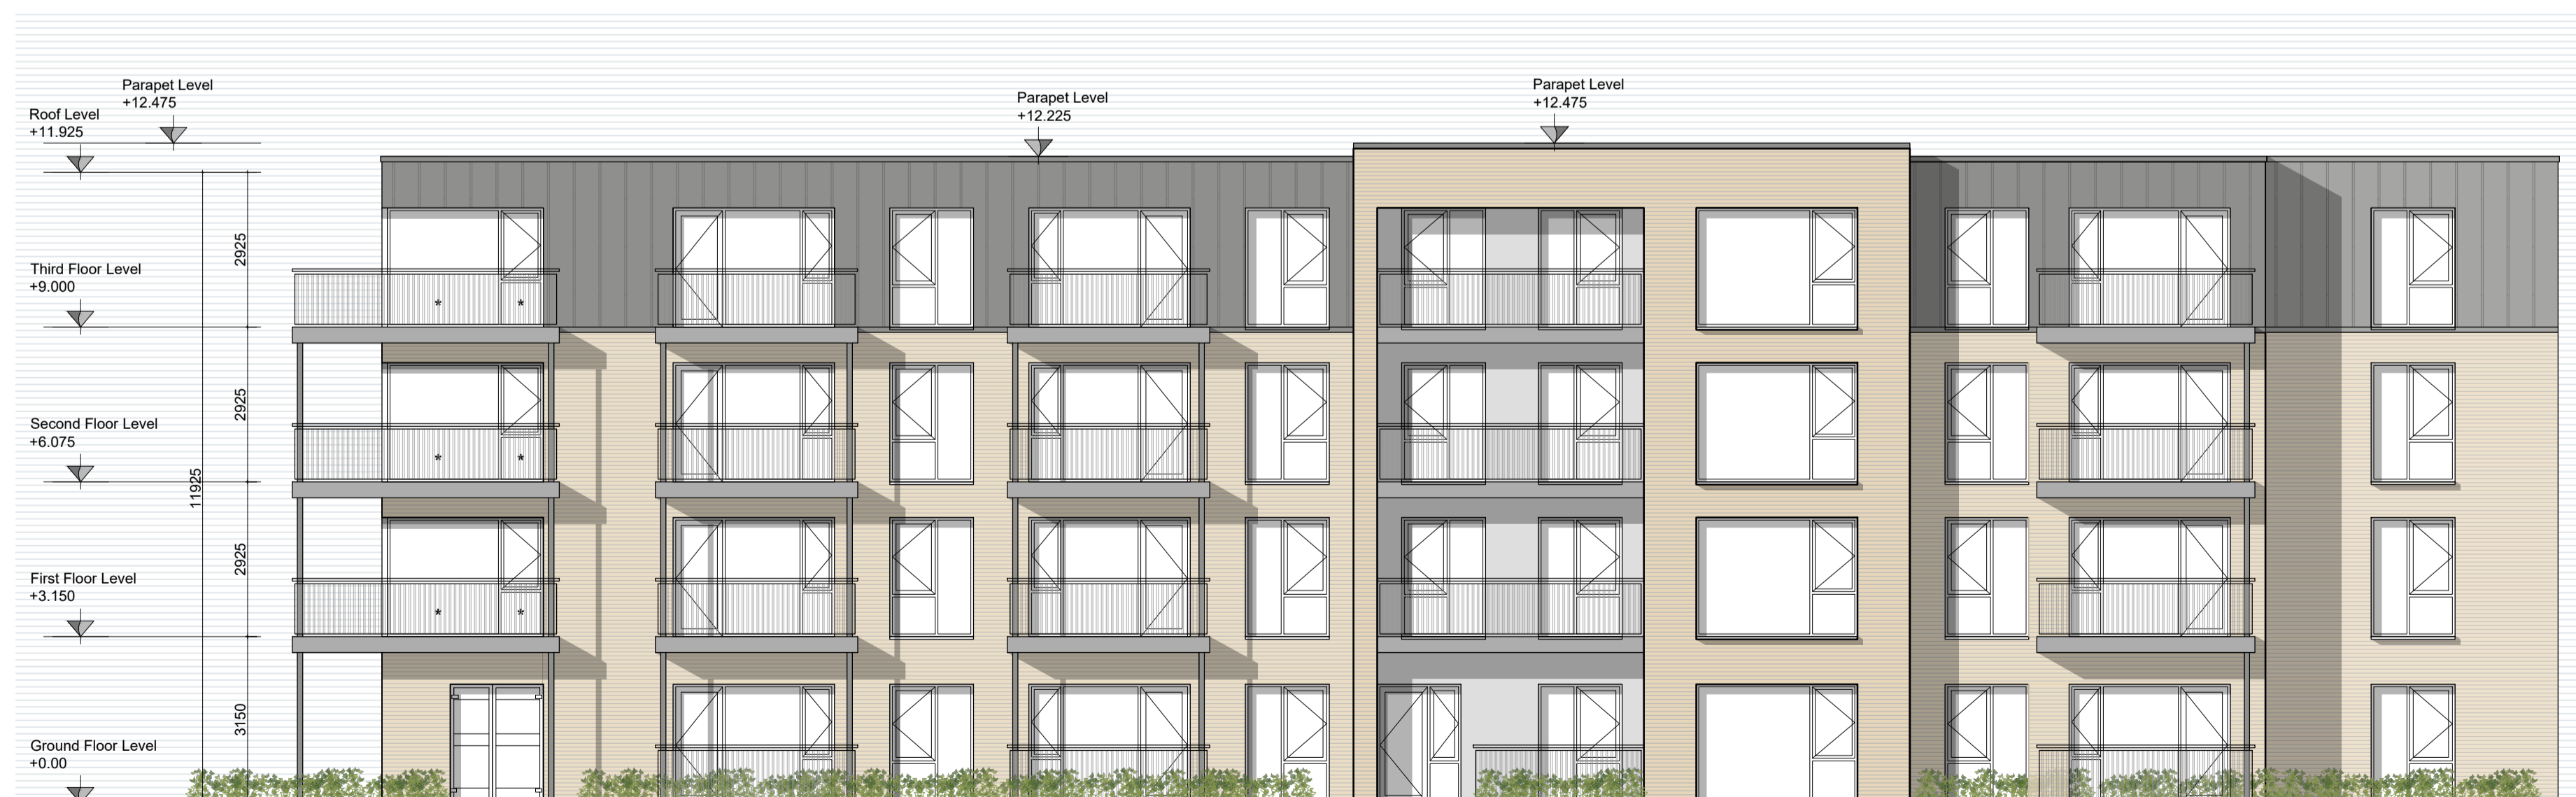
Parapet Level
+12.475

Roof Level
+11.925

Parapet Level
+12.225

Parapet Level
+12.475

2925

Third Floor Level
+9.000

2925

Second Floor Level
+6.075

11925

2925

First Floor Level
+3.150

3150

Ground Floor Level
+0.00